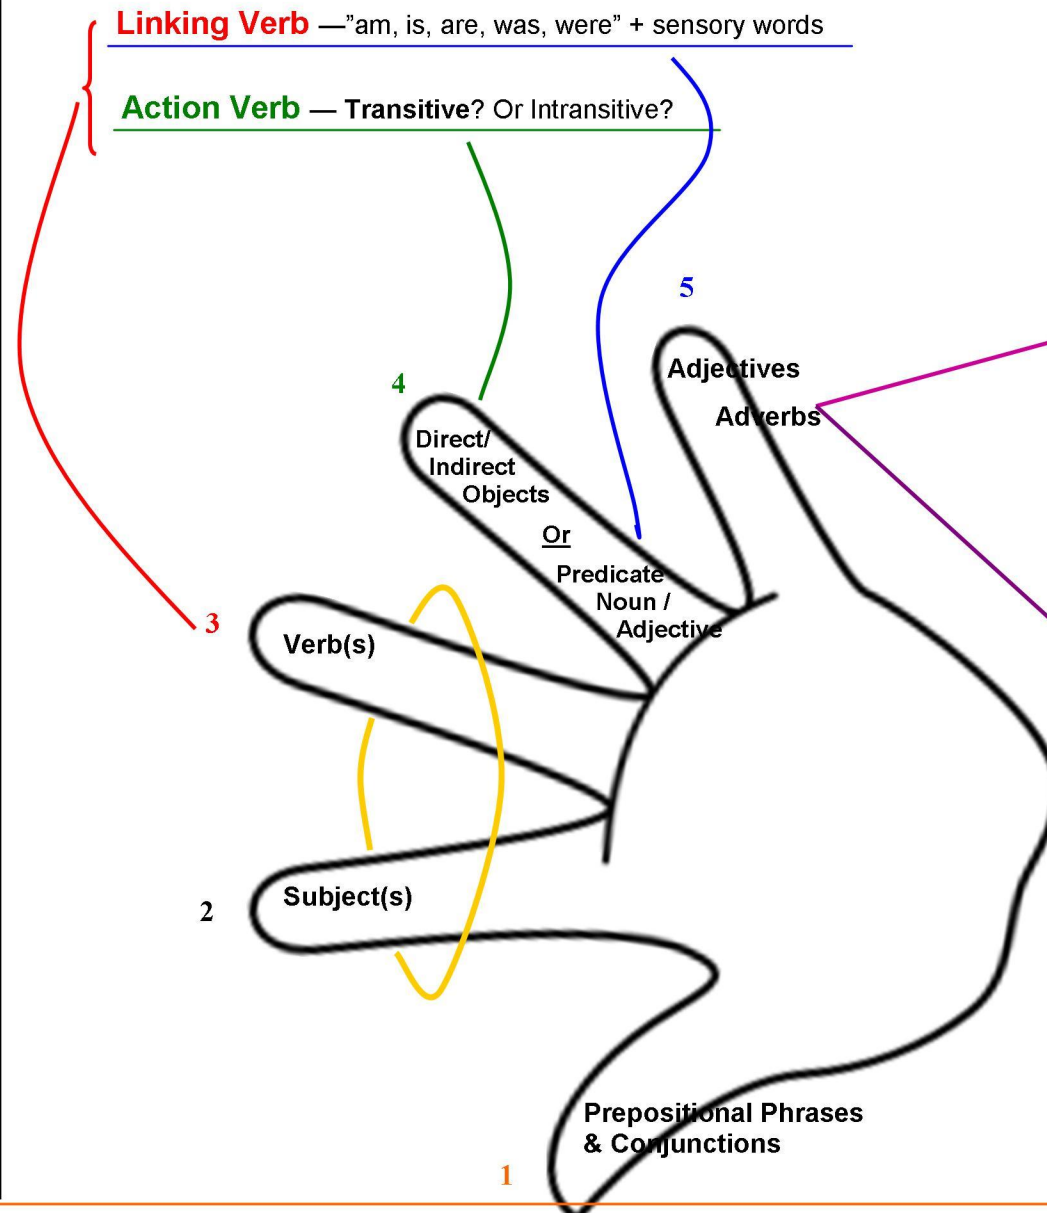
Linking Verb —"am, is, are, was, were" + sensory words

Action Verb — Transitive? Or Intransitive?

5

Adjectives
Adverbs

4

Direct/ Indirect Objects
Or
Predicate Noun / Adjective

3

Verb(s)

2

Subject(s)

Prepositional Phrases & Conjunctions

1